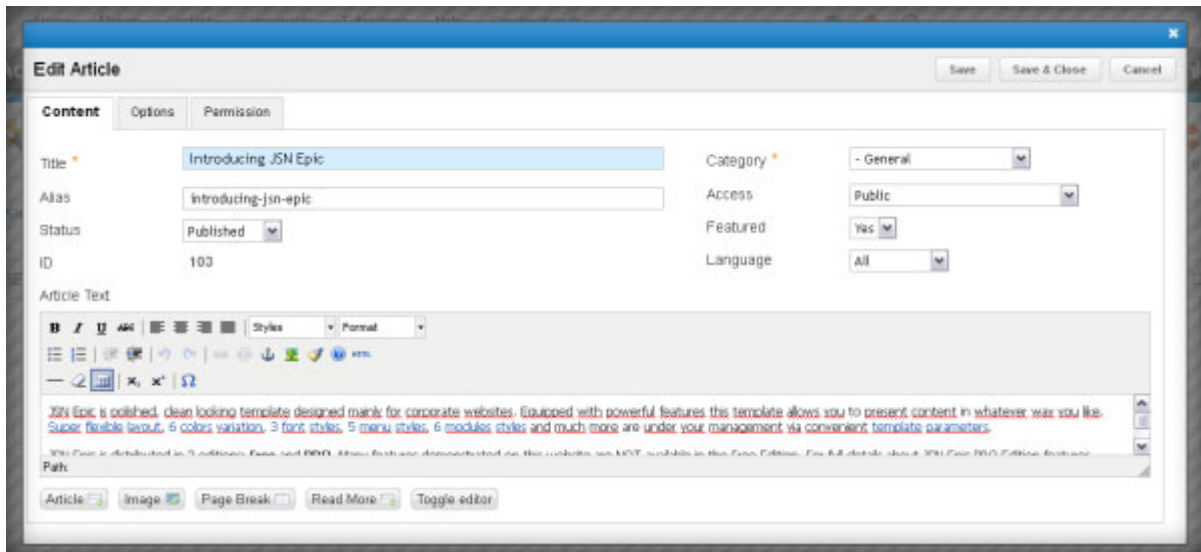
Edit Article

Save | Save & Close | Cancel

Content | Options | Permission

Title * | Introducing JSN Epic

Alias | introducing-jsn-epic

Status | Published

ID | 103

Category * | - General

Access | Public

Featured | Yes

Language | All

Article Text

B I U ABC | Styles | Format

HTML

$x_2$ $x^2$ Ω

JSN Epic is polished, clean looking template designed mainly for corporate websites. Equipped with powerful features this template allows you to present content in whatever way you like. Super flexible layout, 6 colors variation, 3 font styles, 5 menu styles, 6 modules styles and much more are under your management via convenient template parameters.

JSN Epic is distributed in 2 editions: Free and PRO. Many features demonstrated on this website are NOT avaible in the Free Edition. For full details about JSN Epic PRO Edition features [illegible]

Path:

Article | Image | Page Break | Read More | Toggle editor